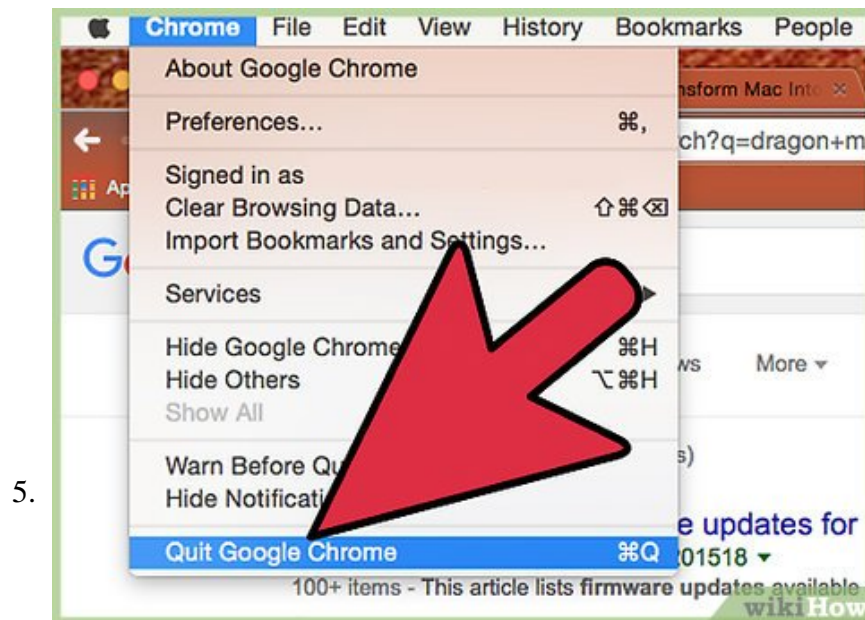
5.

Chrome File Edit View History Bookmarks People

About Google Chrome

Preferences... ⌘,

Signed in as
Clear Browsing Data... ⇧⌘⌫
Import Bookmarks and Settings...

Services

Hide Google Chrome ⌘H
Hide Others ⌥⌘H
Show All

Warn Before Qu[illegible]
Hide Notificati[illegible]

Quit Google Chrome ⌘Q

nsform Mac Int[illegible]

ch?q=dragon+m

Ap

G

ws More

s)

e updates for
01518

100+ items - This article lists firmware updates available

wikiHow